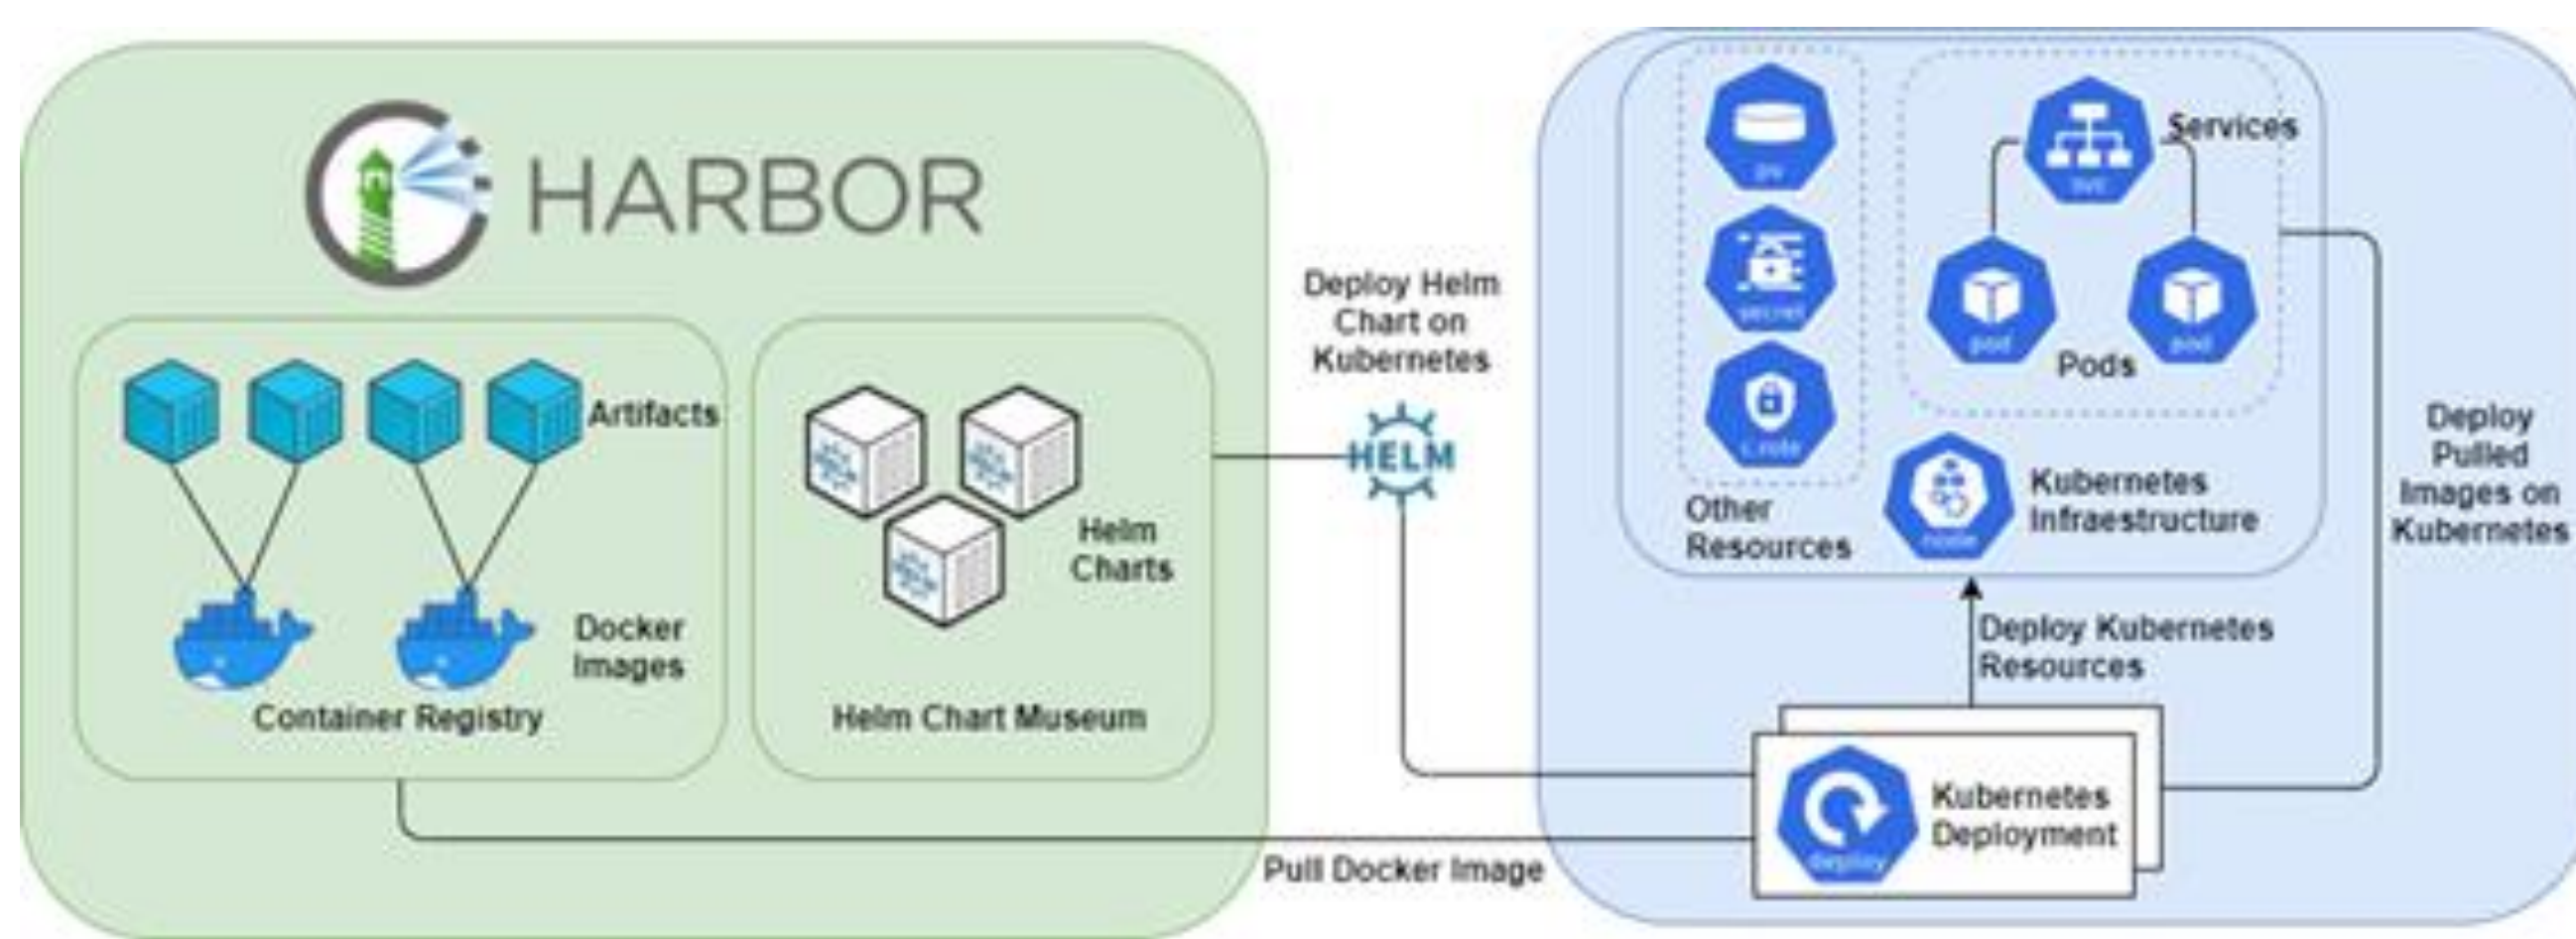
HARBOR

Artifacts

Docker Images

Container Registry

Helm Charts

Helm Chart Museum

Deploy Helm Chart on Kubernetes

HELM

Pull Docker Image

pv

secret

c.role

Other Resources

svc

Services

pod

pod

Pods

node

Kubernetes Infraestructure

Deploy Kubernetes Resources

deploy

Kubernetes Deployment

Deploy Pulled Images on Kubernetes